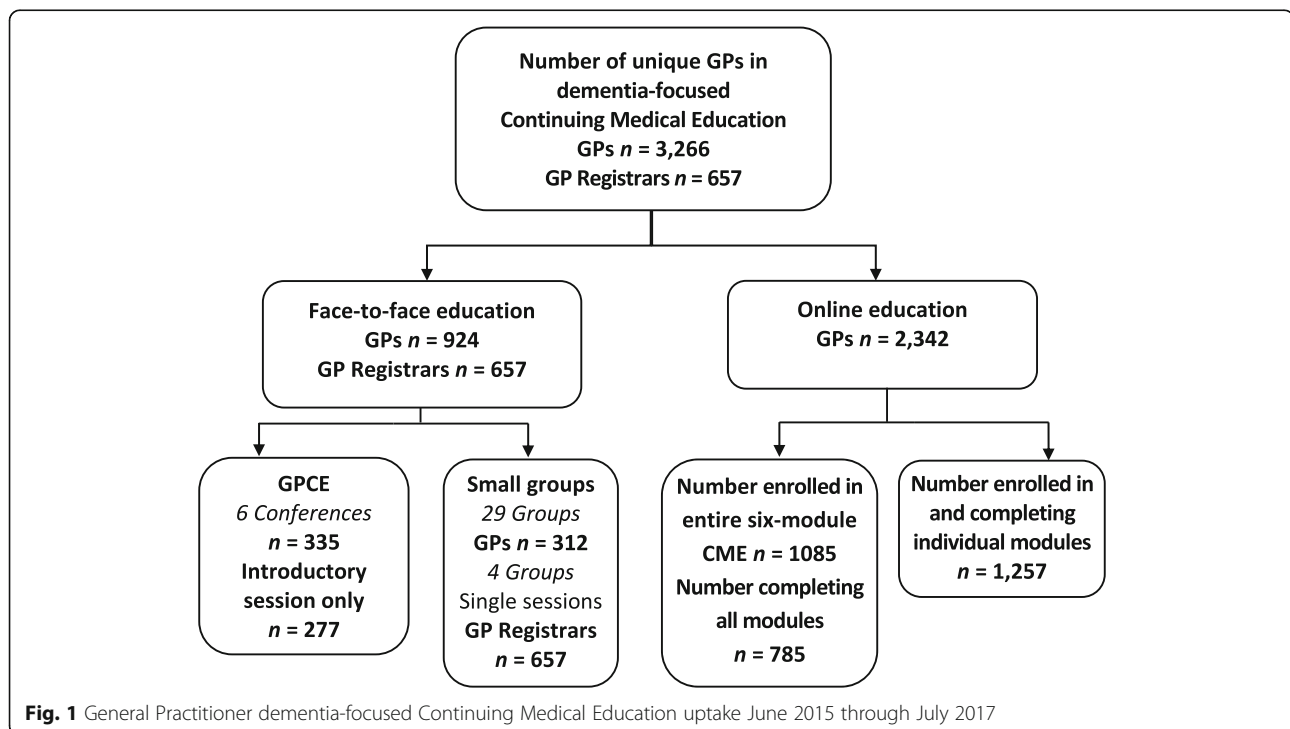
Number of unique GPs in dementia-focused Continuing Medical Education
GPs $n$ = 3,266
GP Registrars $n$ = 657

Face-to-face education
GPs $n$ = 924
GP Registrars $n$ = 657

Online education
GPs $n$ = 2,342

GPCE
6 Conferences
$n$ = 335
Introductory session only
$n$ = 277

Small groups
29 Groups
GPs $n$ = 312
4 Groups
Single sessions
GP Registrars
$n$ = 657

Number enrolled in entire six-module CME $n$ = 1085
Number completing all modules
$n$ = 785

Number enrolled in and completing individual modules
$n$ = 1,257

Fig. 1 General Practitioner dementia-focused Continuing Medical Education uptake June 2015 through July 2017